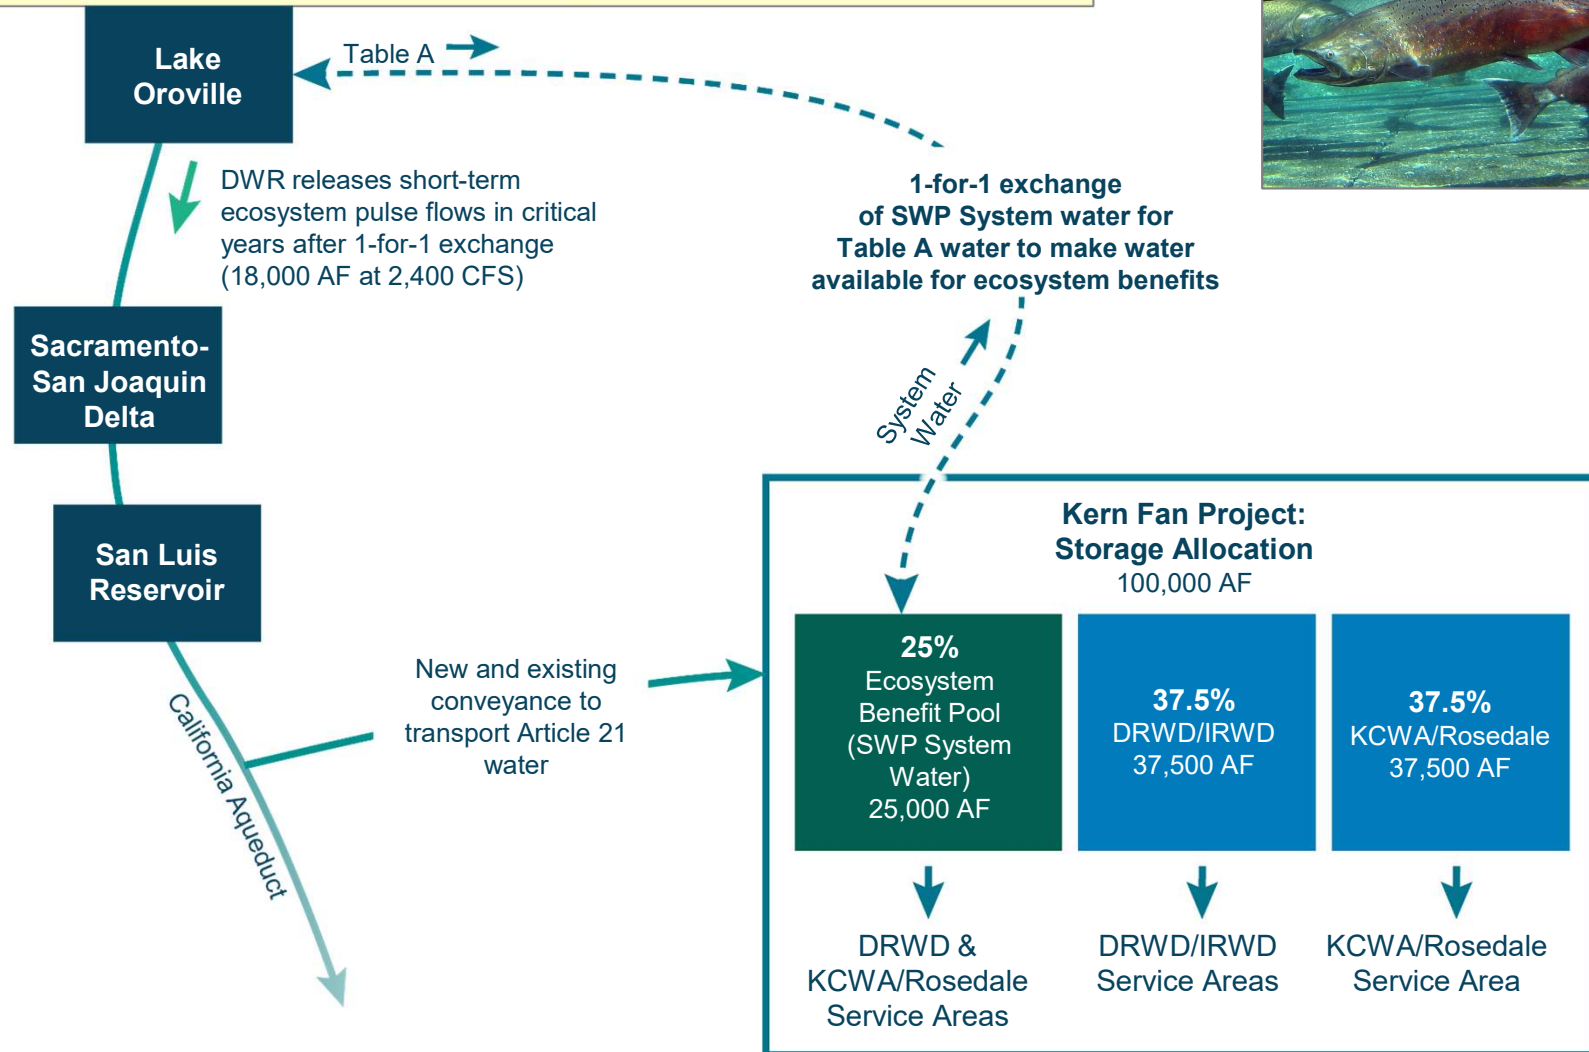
Lake Oroville

Table A

DWR releases short-term ecosystem pulse flows in critical years after 1-for-1 exchange (18,000 AF at 2,400 CFS)

1-for-1 exchange of SWP System water for Table A water to make water available for ecosystem benefits

Sacramento-San Joaquin Delta

System Water

San Luis Reservoir

California Aqueduct

New and existing conveyance to transport Article 21 water

Kern Fan Project: Storage Allocation
100,000 AF

25%
Ecosystem Benefit Pool (SWP System Water)
25,000 AF

37.5%
DRWD/IRWD
37,500 AF

37.5%
KCWA/Rosedale
37,500 AF

DRWD & KCWA/Rosedale Service Areas

DRWD/IRWD Service Areas

KCWA/Rosedale Service Area